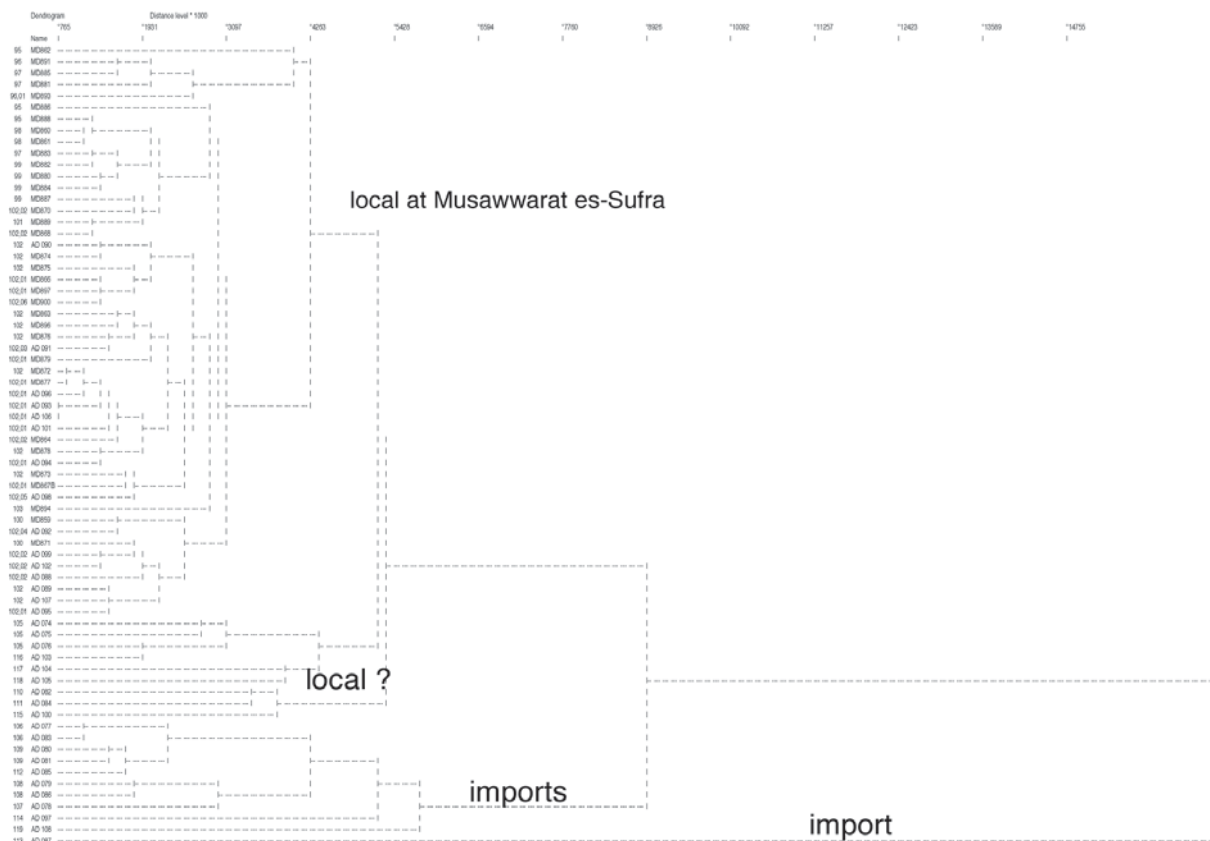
Dendrogram

Distance level * 1000

°765 °1931 °3097 °4263 °5428 °6594 °7760 °8926 °10092 °11257 °12423 °13589 °14755

Name

95 MD882
96 MD891
97 MD885
97 MD881
96,01 MD893
95 MD886
95 MD888
98 MD890
98 MD861
97 MD883
99 MD862
99 MD880
99 MD884
98 MD887
102,02 MD870
101 MD889
102,02 MD868
102 AD 090
102 MD874
102 MD875
102,01 MD865
102,01 MD897
102,06 MD900
102 MD863
102 MD896
102 MD878
102,03 AD 091
102,01 MD879
102 MD872
102,01 MD877
102,01 AD 096
102,01 AD 093
102,01 AD 106
102,01 AD 101
102,02 MD864
102 MD876
102,01 AD 094
102 MD873
102,01 MD867B
102,05 AD 098
103 MD894
100 MD859
102,04 AD 092
100 MD871
102,02 AD 099
102,02 AD 102
102,02 AD 088
102 AD 089
102 AD 107
102,01 AD 095
105 AD 074
105 AD 075
105 AD 076
116 AD 103
117 AD 104
118 AD 105
110 AD 082
111 AD 084
115 AD 100
106 AD 077
106 AD 083
109 AD 080
109 AD 081
112 AD 085
108 AD 079
108 AD 086
107 AD 078
114 AD 097
119 AD 108
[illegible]

local at Musawwarat es-Sufra

local ?

imports

import